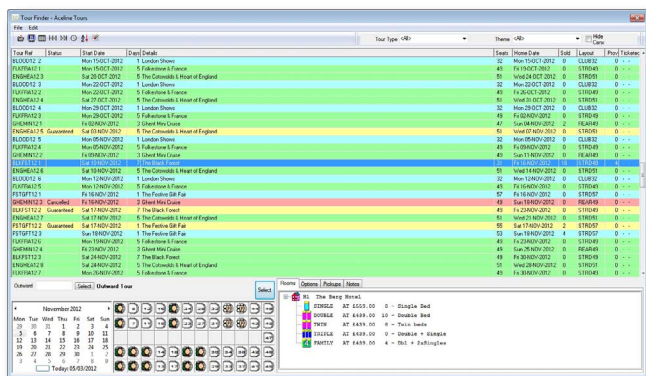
Tour Finder - Aceline Tours

File Edit

Tour Type <All> Theme <All> Hide Cans

| Tour Ref | Status | Start Date | Days | Details | Seats | Home Date | Sold | Layout | Prov | Tickets |
|---|---|---|---|---|---|---|---|---|---|---|
| BLOOD12 2 | | Mon 15-OCT-2012 | 1 | London Shows | 32 | Mon 15-OCT-2012 | 0 | CLUB32 | 0 | - - |
| FLKFRA12 1 | | Mon 15-OCT-2012 | 5 | Folkestone & France | 49 | Fri 19-OCT-2012 | 0 | STRD49 | 0 | - - |
| ENGHEA12 3 | | Sat 20-OCT-2012 | 5 | The Cotswolds & Heart of England | 51 | Wed 24-OCT-2012 | 0 | STRD51 | 0 | - - |
| BLOOD12 3 | | Mon 22-OCT-2012 | 1 | London Shows | 32 | Mon 22-OCT-2012 | 0 | CLUB32 | 0 | - - |
| FLKFRA12 2 | | Mon 22-OCT-2012 | 5 | Folkestone & France | 49 | Fri 26-OCT-2012 | 0 | STRD49 | 0 | - - |
| ENGHEA12 4 | | Sat 27-OCT-2012 | 5 | The Cotswolds & Heart of England | 51 | Wed 31-OCT-2012 | 0 | STRD51 | 0 | - - |
| BLOOD12 4 | | Mon 29-OCT-2012 | 1 | London Shows | 32 | Mon 29-OCT-2012 | 0 | CLUB32 | 0 | - - |
| FLKFRA12 3 | | Mon 29-OCT-2012 | 5 | Folkestone & France | 49 | Fri 02-NOV-2012 | 0 | STRD49 | 0 | - - |
| GHEMIN12 1 | | Fri 02-NOV-2012 | 3 | Ghent Mini Cruise | 47 | Sun 04-NOV-2012 | 0 | REAR49 | 0 | - - |
| ENGHEA12 5 | Guaranteed | Sat 03-NOV-2012 | 5 | The Cotswolds & Heart of England | 53 | Wed 07-NOV-2012 | 0 | STRD51 | 0 | - - |
| BLOOD12 5 | | Mon 05-NOV-2012 | 1 | London Shows | 32 | Mon 05-NOV-2012 | 0 | CLUB32 | 0 | - - |
| FLKFRA12 4 | | Mon 05-NOV-2012 | 5 | Folkestone & France | 49 | Fri 09-NOV-2012 | 0 | STRD49 | 0 | - - |
| GHEMIN12 2 | | Fri 09-NOV-2012 | 3 | Ghent Mini Cruise | 49 | Sun 11-NOV-2012 | 0 | REAR49 | 0 | - - |
| BLKFST12 1 | | Fri 09-NOV-2012 | 7 | The Black Forest | 35 | Fri 16-NOV-2012 | 16 | STRD49 | 0 | - - |
| ENGHEA12 6 | | Sat 10-NOV-2012 | 5 | The Cotswolds & Heart of England | 51 | Wed 14-NOV-2012 | 0 | STRD51 | 0 | - - |
| BLOOD12 6 | | Mon 12-NOV-2012 | 1 | London Shows | 32 | Mon 12-NOV-2012 | 0 | CLUB32 | 0 | - - |
| FLKFRA12 5 | | Mon 12-NOV-2012 | 5 | Folkestone & France | 49 | Fri 16-NOV-2012 | 0 | STRD49 | 0 | - - |
| FSTGFT12 1 | | Fri 16-NOV-2012 | 1 | The Festive Gift Fair | 57 | Fri 16-NOV-2012 | 0 | STRD57 | 0 | - - |
| GHEMIN12 3 | Cancelled | Fri 16-NOV-2012 | 3 | Ghent Mini Cruise | 49 | Sun 18-NOV-2012 | 0 | REAR49 | 0 | - - |
| BLKFST12 2 | Guaranteed | Sat 17-NOV-2012 | 7 | The Black Forest | 49 | Fri 23-NOV-2012 | 0 | STRD49 | 0 | - - |
| ENGHEA12 7 | | Sat 17-NOV-2012 | 5 | The Cotswolds & Heart of England | 51 | Wed 21-NOV-2012 | 0 | STRD51 | 0 | - - |
| FSTGFT12 2 | Guaranteed | Sat 17-NOV-2012 | 1 | The Festive Gift Fair | 55 | Sat 17-NOV-2012 | 2 | STRD57 | 0 | - - |
| FSTGFT12 3 | | Sun 18-NOV-2012 | 1 | The Festive Gift Fair | 53 | Sun 18-NOV-2012 | 4 | STRD57 | 0 | - - |
| FLKFRA12 6 | | Mon 19-NOV-2012 | 5 | Folkestone & France | 49 | Fri 23-NOV-2012 | 0 | STRD49 | 0 | - - |
| GHEMIN12 4 | | Fri 23-NOV-2012 | 3 | Ghent Mini Cruise | 49 | Sun 25-NOV-2012 | 0 | REAR49 | 0 | - - |
| BLKFST12 3 | | Sat 24-NOV-2012 | 7 | The Black Forest | 49 | Fri 30-NOV-2012 | 0 | STRD49 | 0 | - - |
| ENGHEA12 8 | | Sat 24-NOV-2012 | 5 | The Cotswolds & Heart of England | 51 | Wed 28-NOV-2012 | 0 | STRD51 | 0 | - - |
| FLKFRA12 7 | | Mon 26-NOV-2012 | 5 | Folkestone & France | 49 | Fri 30-NOV-2012 | 0 | STRD49 | 0 | - - |

Outward Select Outward Tour

Select

November 2012
Mon Tue Wed Thu Fri Sat Sun
29 30 31 1 2 3 4
5 6 7 8 9 10 11
12 13 14 15 16 17 18
19 20 21 22 23 24 25
26 27 28 29 30 1 2
3 4 5 6 7 8 9
Today: 05/03/2012

Rooms Options Pickups Notes

H1 The Berg Hotel
SINGLE AT £555.00 0 - Single Bed
DOUBLE AT £499.00 10 - Double Bed
TWIN AT £499.00 8 - Twin beds
TRIPLE AT £499.00 9 - Double + Single
FAMILY AT £499.00 4 - Dbl + 2xSingles